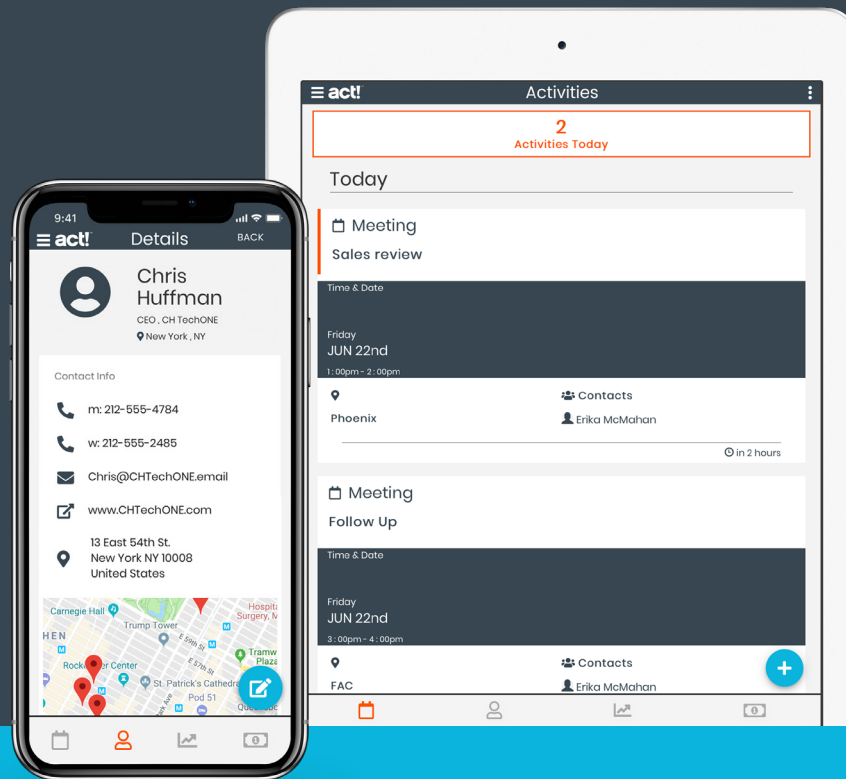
act! Activities

2
Activities Today

Today

Meeting
Sales review

Time & Date

Friday
JUN 22nd
1:00pm - 2:00pm

Contacts
Phoenix
Erika McMahan

in 2 hours

Meeting
Follow Up

Time & Date

Friday
JUN 22nd
3:00pm - 4:00pm

Contacts
FAC
Erika McMahan

9:41

act! Details BACK

Chris Huffman
CEO, CH TechONE
New York, NY

Contact Info

m: 212-555-4784

w: 212-555-2485

Chris@CHTechONE.email

www.CHTechONE.com

13 East 54th St.
New York NY 10008
United States

Carnegie Hall
Trump Tower
HEN
Rockefeller Center
St. Patrick's Cathedral
Pod 51
Hospital for Special Surgery
Tramway Plaza